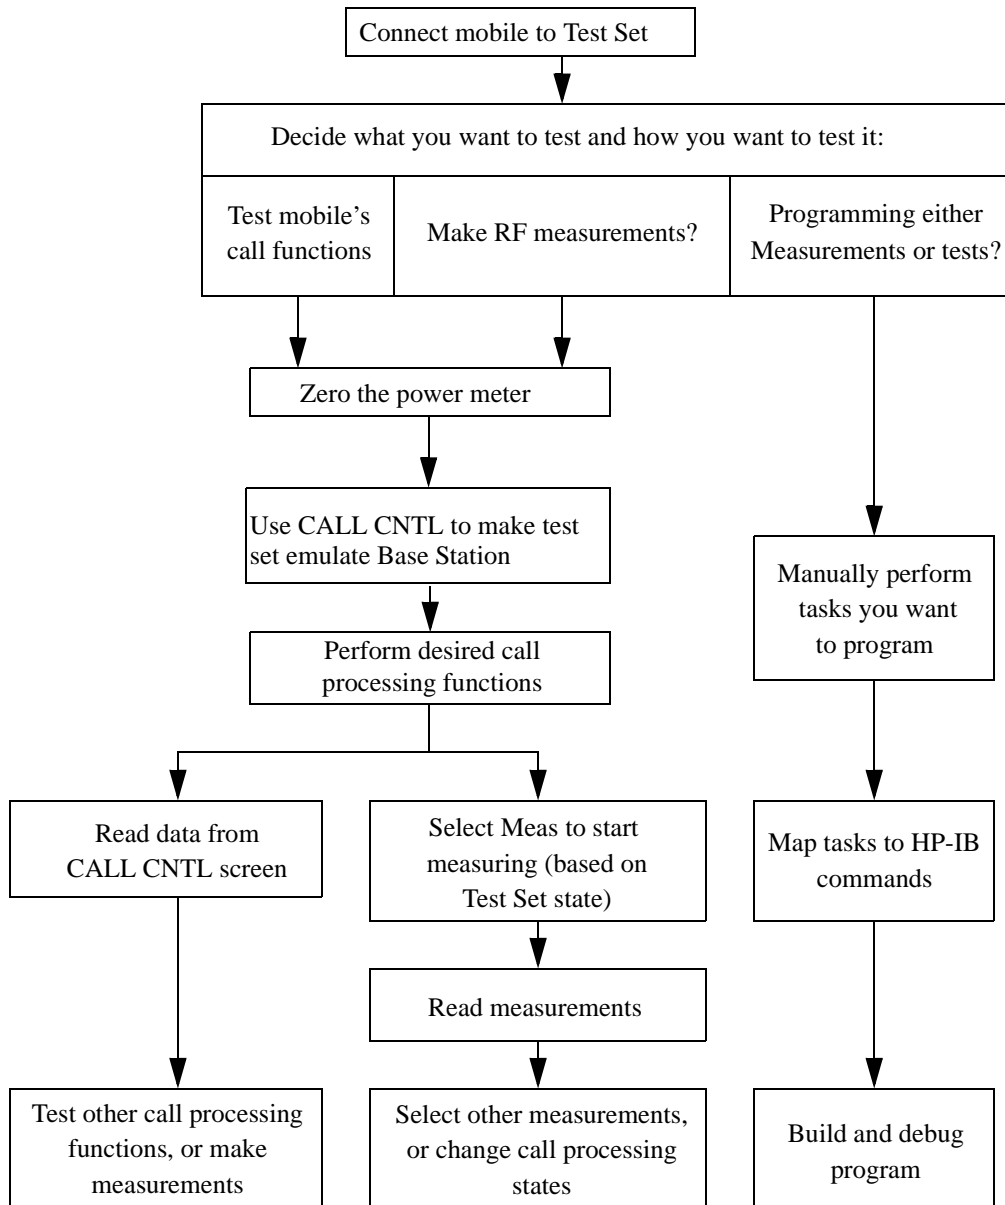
Connect mobile to Test Set

Decide what you want to test and how you want to test it:

Test mobile's call functions

Make RF measurements?

Programming either Measurements or tests?

Zero the power meter

Use CALL CNTL to make test set emulate Base Station

Perform desired call processing functions

Read data from CALL CNTL screen

Select Meas to start measuring (based on Test Set state)

Read measurements

Test other call processing functions, or make measurements

Select other measurements, or change call processing states

Manually perform tasks you want to program

Map tasks to HP-IB commands

Build and debug program